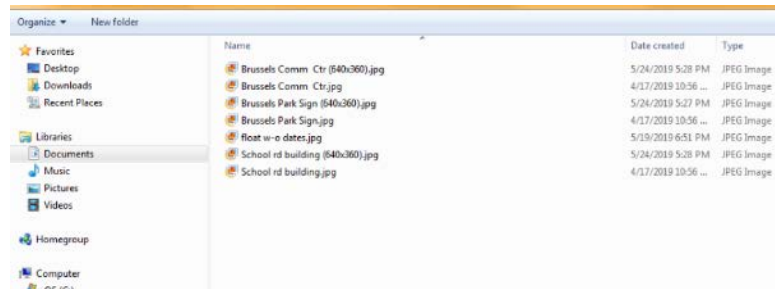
Organize ▾ New folder

Favorites
Desktop
Downloads
Recent Places

Libraries
Documents
Music
Pictures
Videos

Homegroup

Computer
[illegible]

| Name | Date created | Type |
|---|---|---|
| Brussels Comm Ctr (640x360).jpg | 5/24/2019 5:28 PM | JPEG Image |
| Brussels Comm Ctr.jpg | 4/17/2019 10:56 ... | JPEG Image |
| Brussels Park Sign (640x360).jpg | 5/24/2019 5:27 PM | JPEG Image |
| Brussels Park Sign.jpg | 4/17/2019 10:56 ... | JPEG Image |
| float w-o dates.jpg | 5/19/2019 6:51 PM | JPEG Image |
| School rd building (640x360).jpg | 5/24/2019 5:28 PM | JPEG Image |
| School rd building.jpg | 4/17/2019 10:56 ... | JPEG Image |